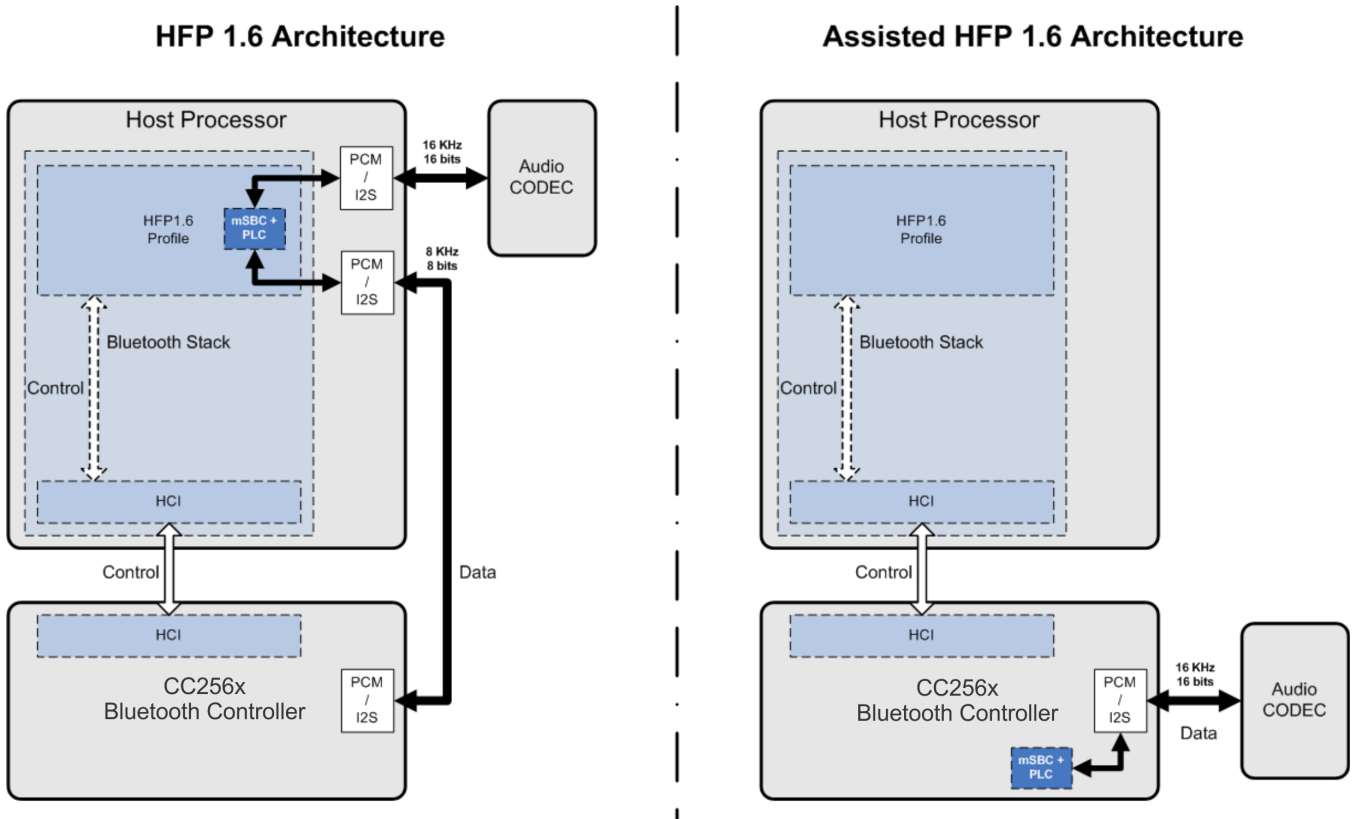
HFP 1.6 Architecture

Host Processor

HFP1.6 Profile

mSBC + PLC

PCM / I2S

16 KHz 16 bits

Audio CODEC

PCM / I2S

8 KHz 8 bits

Bluetooth Stack

Control

HCI

Control

Data

HCI

CC256x Bluetooth Controller

PCM / I2S

Assisted HFP 1.6 Architecture

Host Processor

HFP1.6 Profile

Bluetooth Stack

Control

HCI

Control

HCI

CC256x Bluetooth Controller

PCM / I2S

16 KHz 16 bits

Data

Audio CODEC

mSBC + PLC